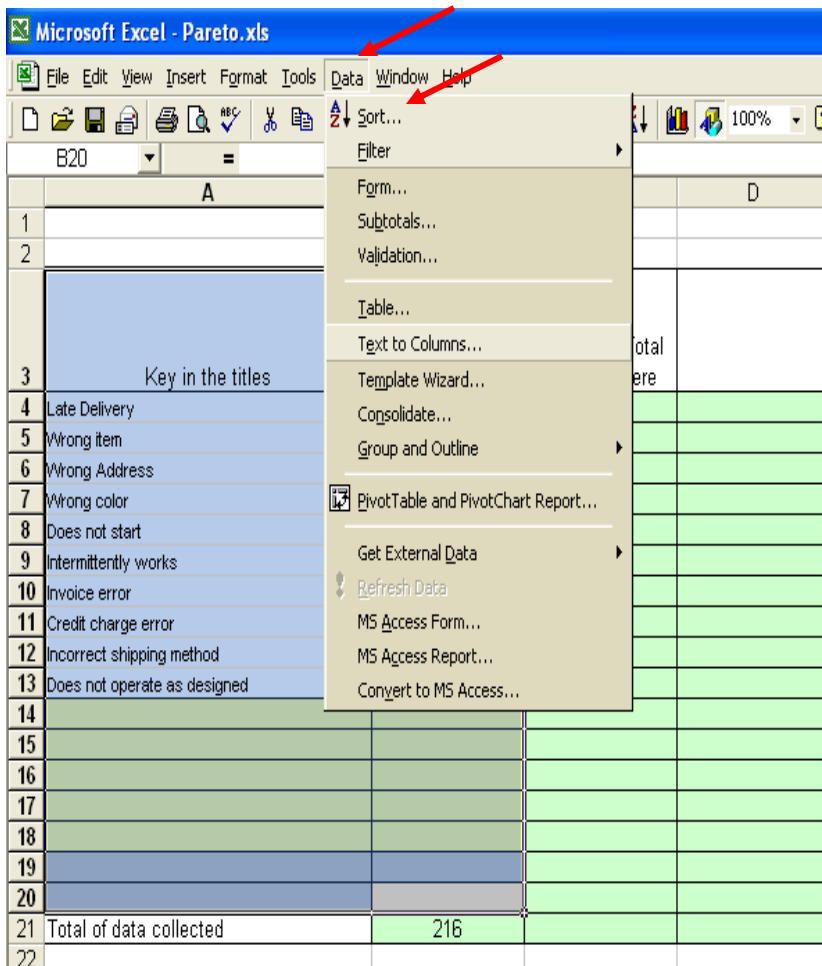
Microsoft Excel - Pareto.xls

File Edit View Insert Format Tools Data Window Help

100%

B20 =

A D

1
2
3 Key in the titles
4 Late Delivery
5 Wrong item
6 Wrong Address
7 Wrong color
8 Does not start
9 Intermittently works
10 Invoice error
11 Credit charge error
12 Incorrect shipping method
13 Does not operate as designed
14
15
16
17
18
19
20
21 Total of data collected 216
22

Total
ere

Sort...
Filter
Form...
Subtotals...
Validation...
Table...
Text to Columns...
Template Wizard...
Consolidate...
Group and Outline
PivotTable and PivotChart Report...
Get External Data
Refresh Data
MS Access Form...
MS Access Report...
Convert to MS Access...